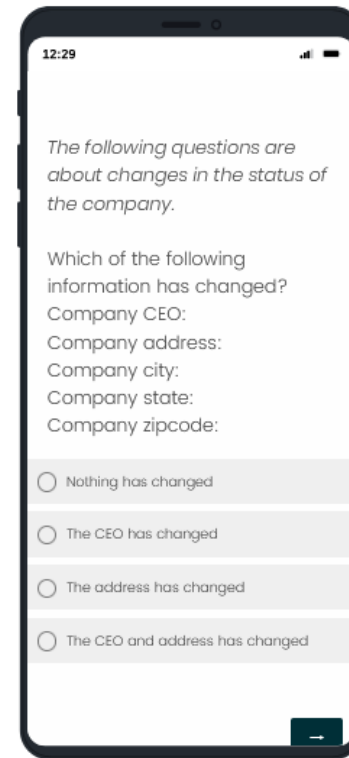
12:29

The following questions are about changes in the status of the company.

Which of the following information has changed?
Company CEO:
Company address:
Company city:
Company state:
Company zipcode:

Nothing has changed

The CEO has changed

The address has changed

The CEO and address has changed

→